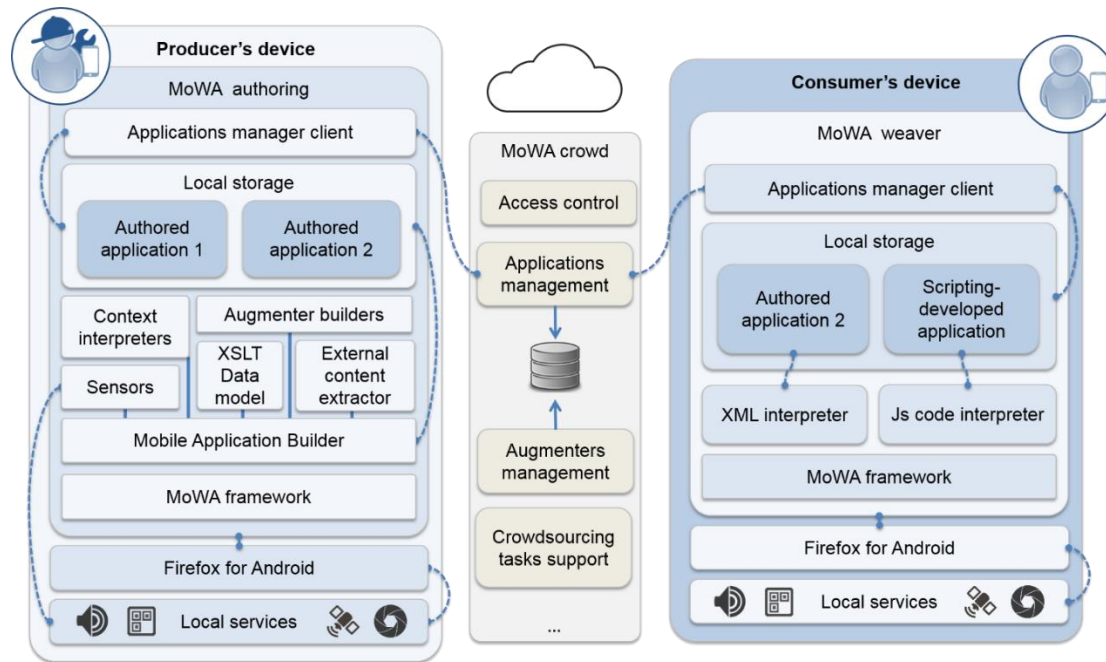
Producer's device

MoWA authoring

Applications manager client

Local storage

Authored application 1

Authored application 2

Context interpreters

Augmenter builders

XSLT Data model

External content extractor

Sensors

Mobile Application Builder

MoWA framework

Firefox for Android

Local services

MoWA crowd

Access control

Applications management

Augmenters management

Crowdsourcing tasks support

...

Consumer's device

MoWA weaver

Applications manager client

Local storage

Authored application 2

Scripting-developed application

XML interpreter

Js code interpreter

MoWA framework

Firefox for Android

Local services